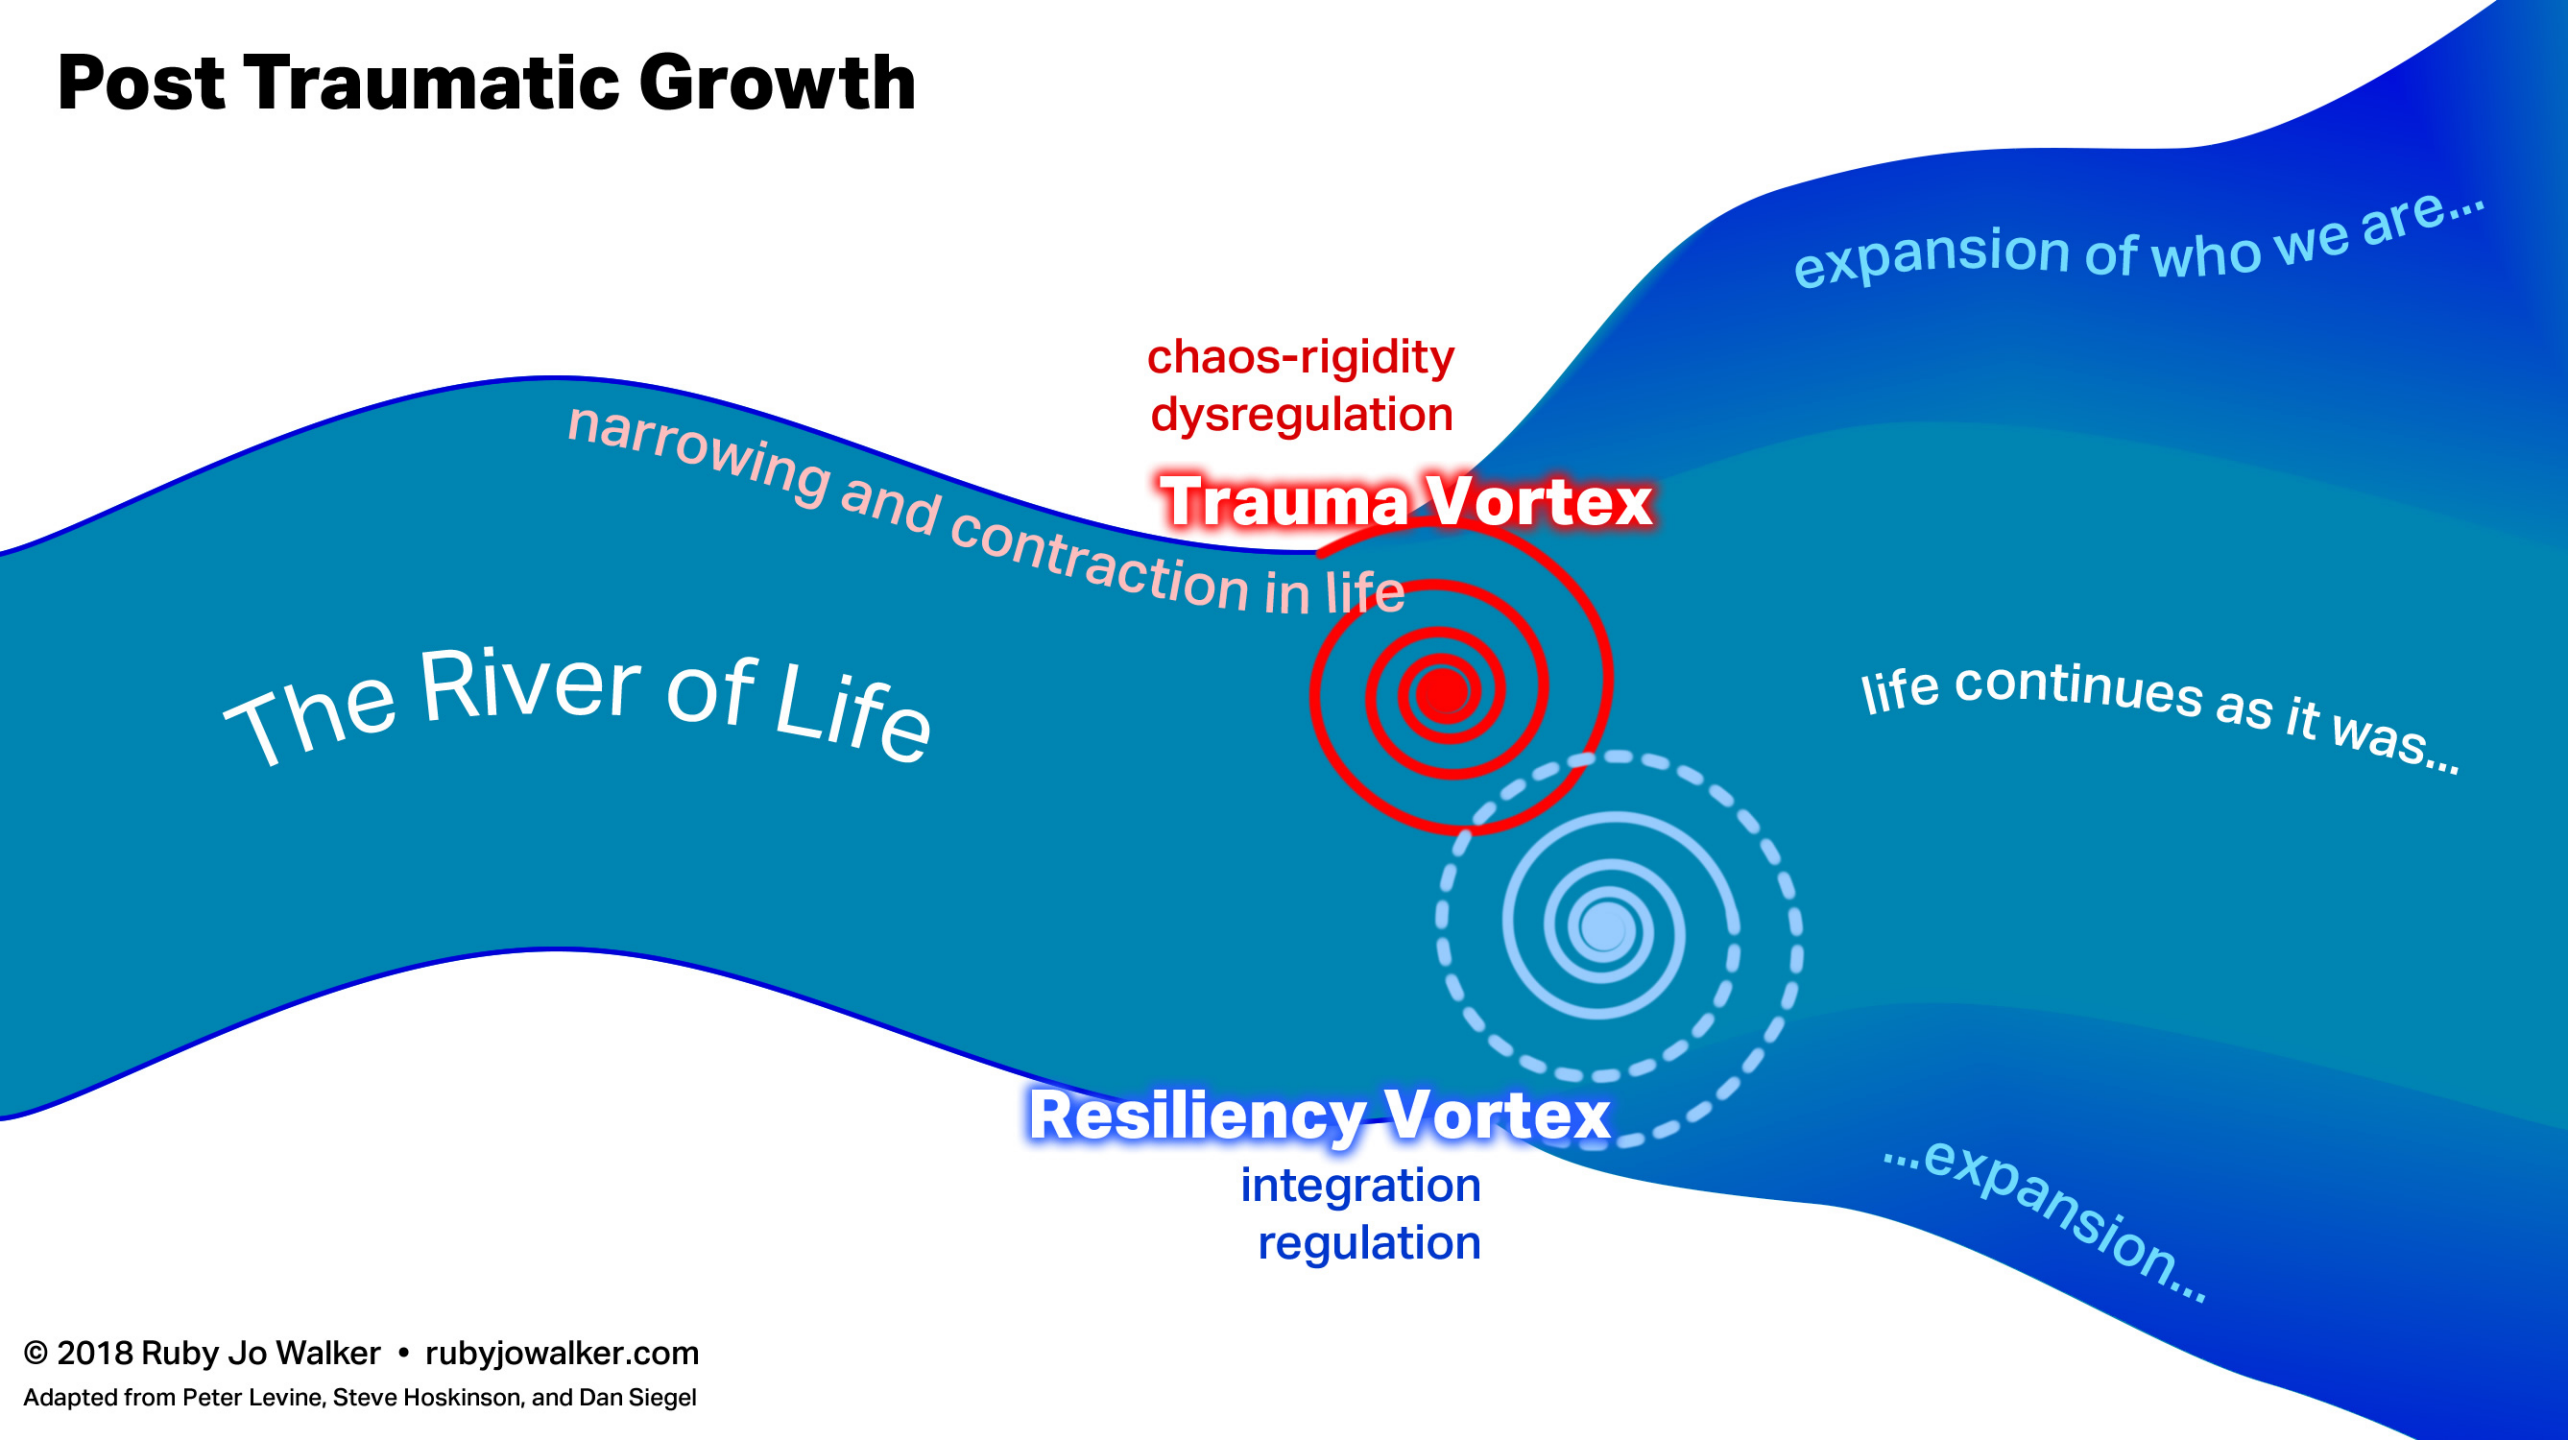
Post Traumatic Growth

expansion of who we are...

chaos-rigidity
dysregulation

Trauma Vortex

narrowing and contraction in life

The River of Life

life continues as it was...

Resiliency Vortex
integration
regulation

...expansion...

© 2018 Ruby Jo Walker • rubyjowalker.com
Adapted from Peter Levine, Steve Hoskinson, and Dan Siegel